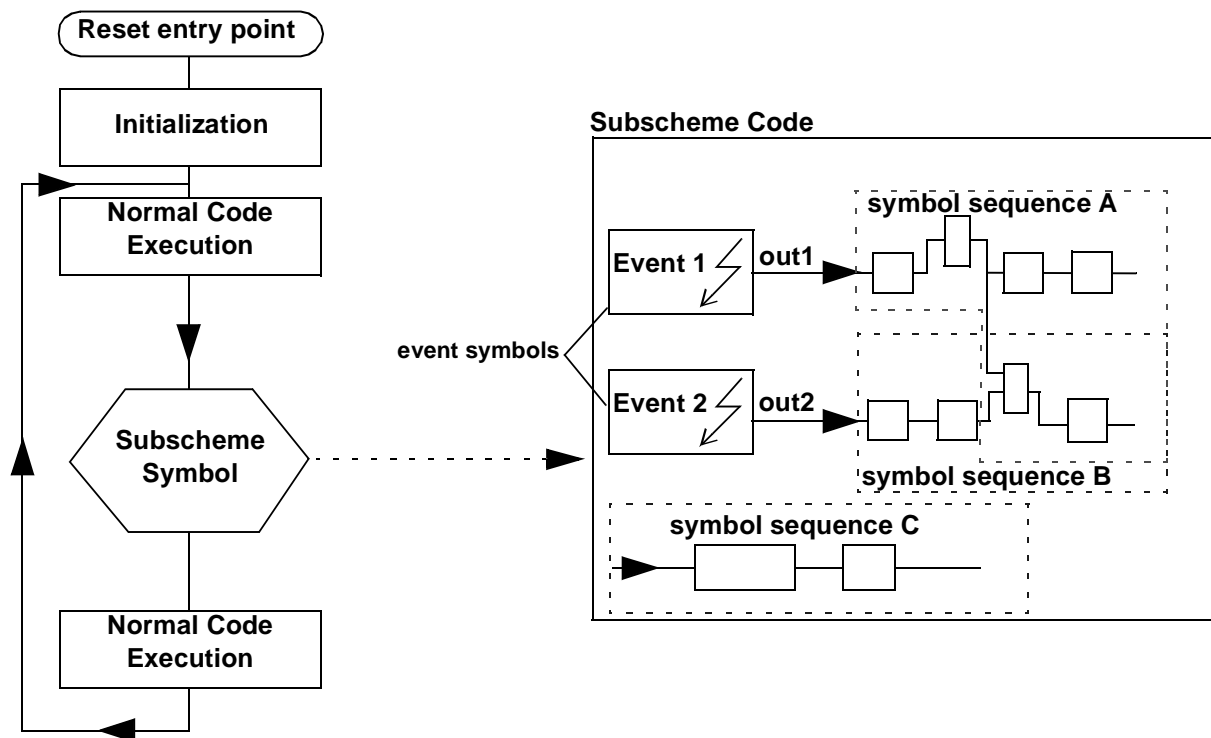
Reset entry point

Initialization

Normal Code Execution

Subscheme Symbol

Normal Code Execution

Subscheme Code

symbol sequence A

Event 1

out1

event symbols

Event 2

out2

symbol sequence B

symbol sequence C